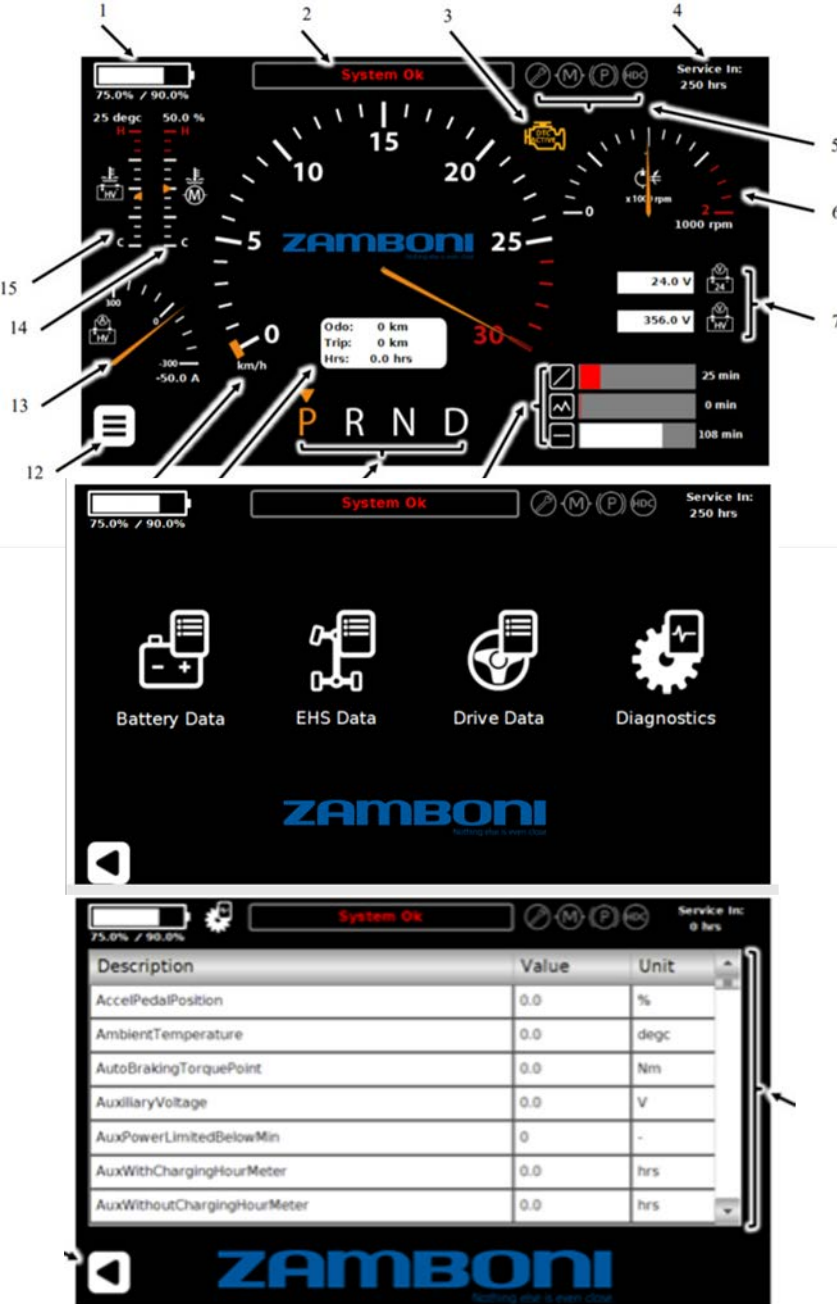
1
2
3
4
75.0% / 90.0%
System Ok
M P HDC
Service In:
250 hrs
5
25 degc
50.0 %
H
H
DTC ACTIVE
15
10
20
0
x1000 rpm
2
1000 rpm
6
HV
M
C
C
5
ZAMBONI
25
15
14
300
0
HV
-300
-50.0 A
0
km/h
Odo: 0 km
Trip: 0 km
Hrs: 0.0 hrs
30
24.0 V
24
356.0 V
HV
7
13
25 min
0 min
108 min
12
P R N D

75.0% / 90.0%
System Ok
M P HDC
Service In:
250 hrs
Battery Data
EHS Data
Drive Data
Diagnostics
ZAMBONI
Nothing else is even close

75.0% / 90.0%
System Ok
M P HDC
Service In:
0 hrs

| Description | Value | Unit |
|---|---|---|
| AccelPedalPosition | 0.0 | % |
| AmbientTemperature | 0.0 | degc |
| AutoBrakingTorquePoint | 0.0 | Nm |
| AuxiliaryVoltage | 0.0 | V |
| AuxPowerLimitedBelowMin | 0 | - |
| AuxWithChargingHourMeter | 0.0 | hrs |
| AuxWithoutChargingHourMeter | 0.0 | hrs |

ZAMBONI
Nothing else is even close